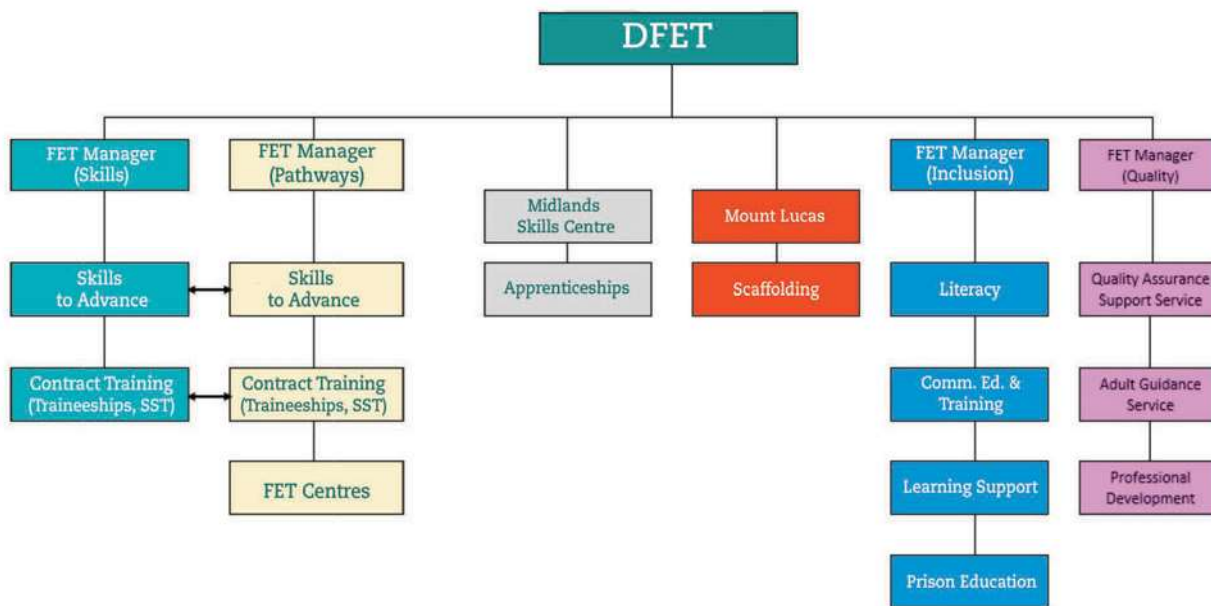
DFET

FET Manager (Skills)

Skills to Advance

Contract Training (Traineeships, SST)

FET Manager (Pathways)

Skills to Advance

Contract Training (Traineeships, SST)

FET Centres

Midlands Skills Centre

Apprenticeships

Mount Lucas

Scaffolding

FET Manager (Inclusion)

Literacy

Comm. Ed. & Training

Learning Support

Prison Education

FET Manager (Quality)

Quality Assurance Support Service

Adult Guidance Service

Professional Development